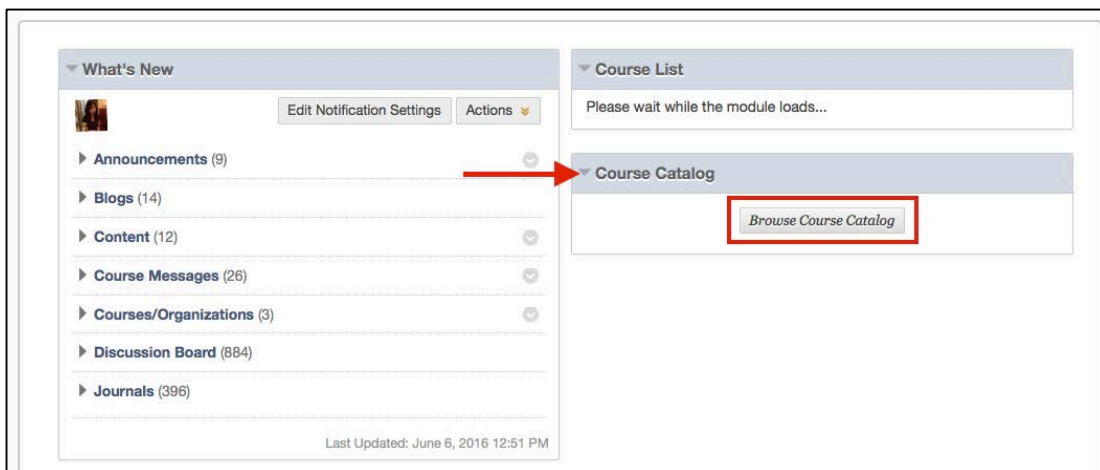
What's New

Edit Notification Settings

Actions

Announcements (9)

Blogs (14)

Content (12)

Course Messages (26)

Courses/Organizations (3)

Discussion Board (884)

Journals (396)

Last Updated: June 6, 2016 12:51 PM

Course List

Please wait while the module loads...

Course Catalog

Browse Course Catalog